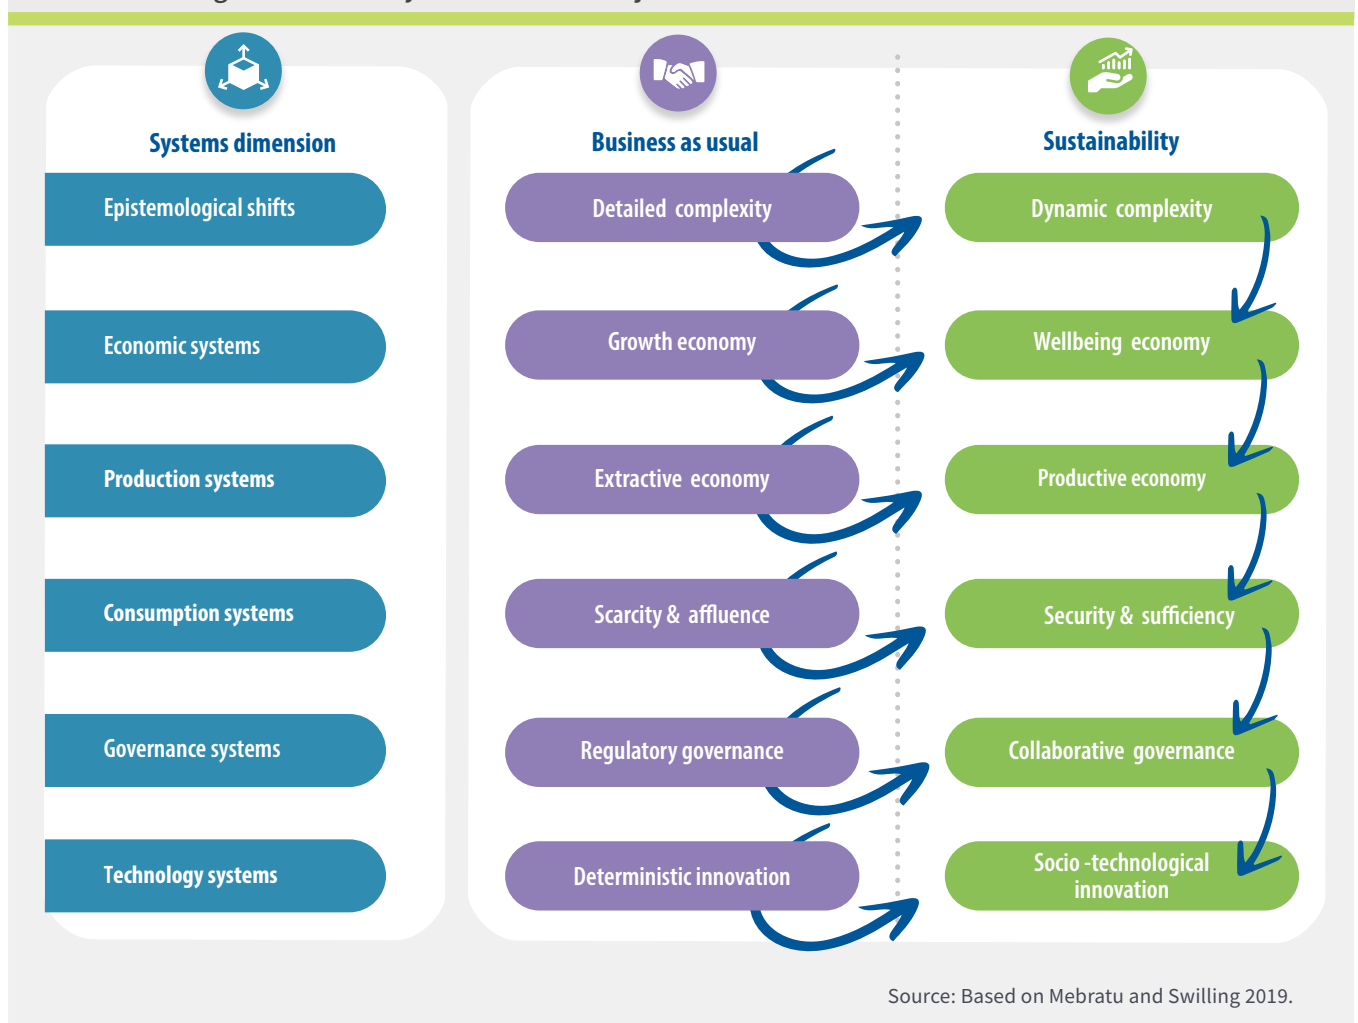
Systems dimension

Epistemological shifts

Economic systems

Production systems

Consumption systems

Governance systems

Technology systems

Business as usual

Detailed complexity

Growth economy

Extractive economy

Scarcity & affluence

Regulatory governance

Deterministic innovation

Sustainability

Dynamic complexity

Wellbeing economy

Productive economy

Security & sufficiency

Collaborative governance

Socio -technological innovation

Source: Based on Mebratu and Swilling 2019.